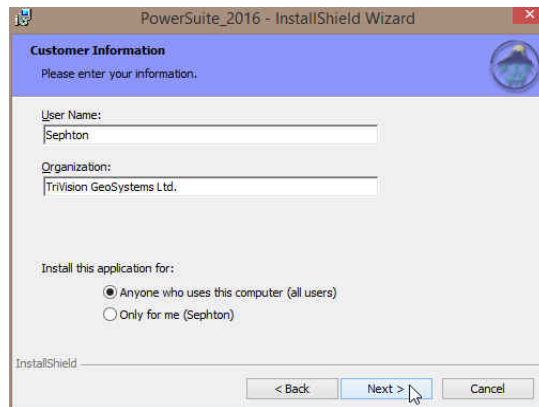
PowerSuite_2016 - InstallShield Wizard

Customer Information
Please enter your information.

User Name:
Sephton

Organization:
TriVision GeoSystems Ltd.

Install this application for:
Anyone who uses this computer (all users)
Only for me (Sephton)

InstallShield

< Back
Next >
Cancel